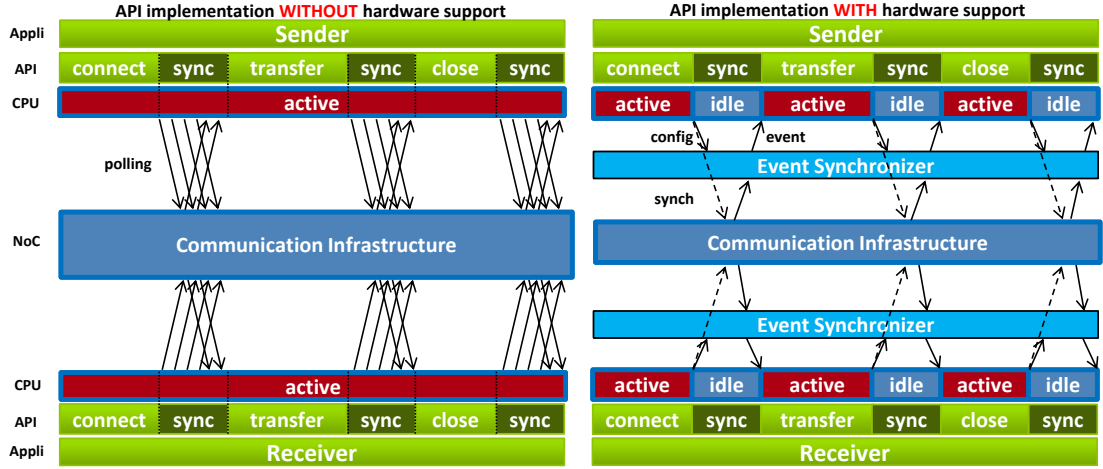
API implementation WITHOUT hardware support

Appli
Sender
API
connect sync transfer sync close sync
CPU
active
polling
NoC
Communication Infrastructure
CPU
active
API
connect sync transfer sync close sync
Appli
Receiver

API implementation WITH hardware support

Sender
connect sync transfer sync close sync
active idle active idle active idle
config event
Event Synchronizer
synch
Communication Infrastructure
Event Synchronizer
active idle active idle active idle
connect sync transfer sync close sync
Receiver